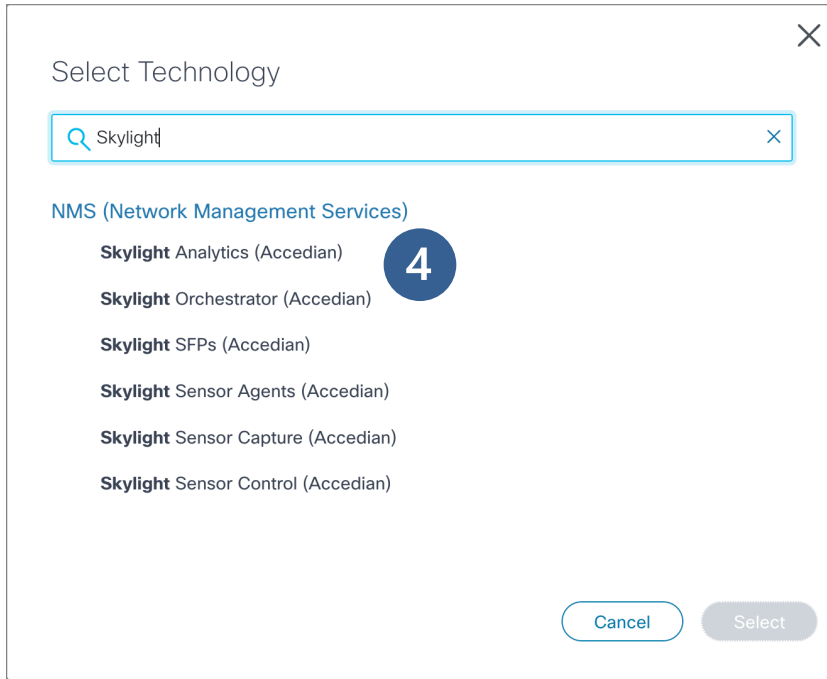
Select Technology

Skylight

NMS (Network Management Services)

**Skylight** Analytics (Accedian)

4

**Skylight** Orchestrator (Accedian)

**Skylight** SFPs (Accedian)

**Skylight** Sensor Agents (Accedian)

**Skylight** Sensor Capture (Accedian)

**Skylight** Sensor Control (Accedian)

Cancel

Select